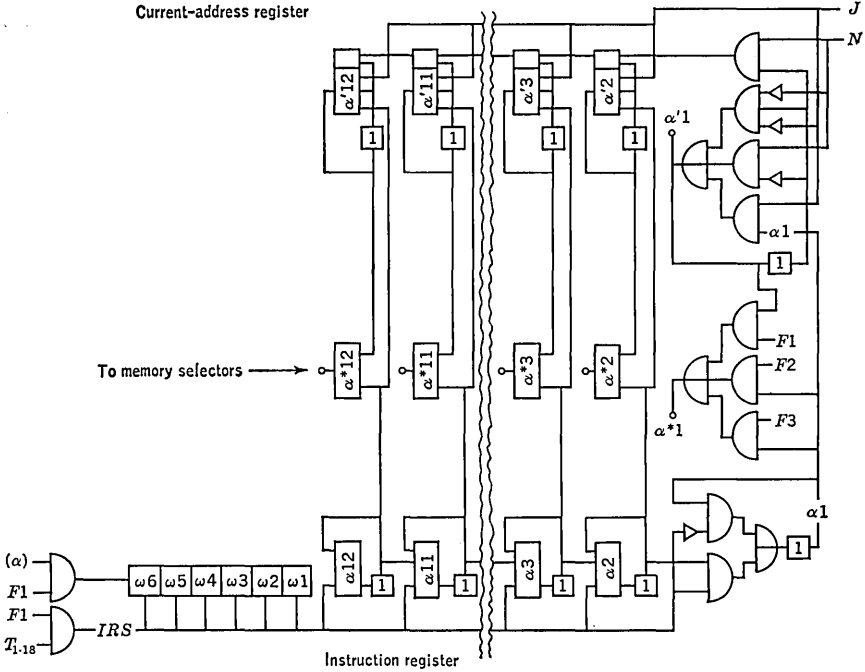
Current-address register

$J$
$N$

$\alpha'12$ $\alpha'11$ $\alpha'3$ $\alpha'2$

1 1 1 1

$\alpha'1$

$\alpha 1$

1

$F1$
$F2$
$F3$

To memory selectors

$\alpha^*12$ $\alpha^*11$ $\alpha^*3$ $\alpha^*2$

$\alpha^*1$

$\alpha 1$

$(\alpha)$
$F1$
$F1$
$T_{1\text{-}18}$

$\omega 6$ $\omega 5$ $\omega 4$ $\omega 3$ $\omega 2$ $\omega 1$

$IRS$

$\alpha 12$ 1 $\alpha 11$ 1 $\alpha 3$ 1 $\alpha 2$ 1

1

Instruction register